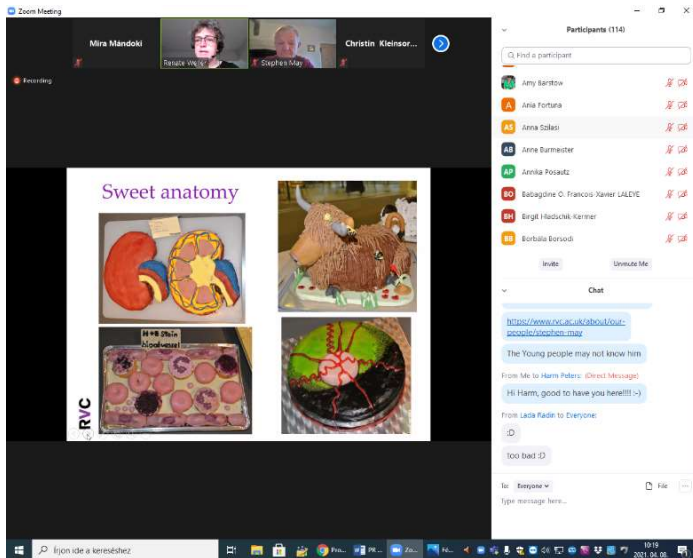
Zoom Meeting

Mira Mándoki

Renate Weis

Stephen May

Christin Kleinsor...

Recording

Sweet anatomy

H+B (Main blood vessel)

RVC

Participants (114)

Find a participant

Amy Barstow

Ania Fortuna

Anna Szilasi

Anne Burmeister

Annika Posautz

Babagdine O. François Xavier LALEYE

Birgit Hladschik-Kermer

Borbála Borsodi

Invite

Unmute Me

Chat

https://www.rvc.ac.uk/about/our-people/stephen-may

The Young people may not know him

From Me to Harm Peters: (Direct Message)

Hi Harm, good to have you here!!!! :-)

From Lada Radin to Everyone:

:D

too bad :D

To: Everyone

File

Type message here...

Írjon ide a kereséshez

Pro...

PR...

Zo...

Ni...

10:19
2021. 04. 06.